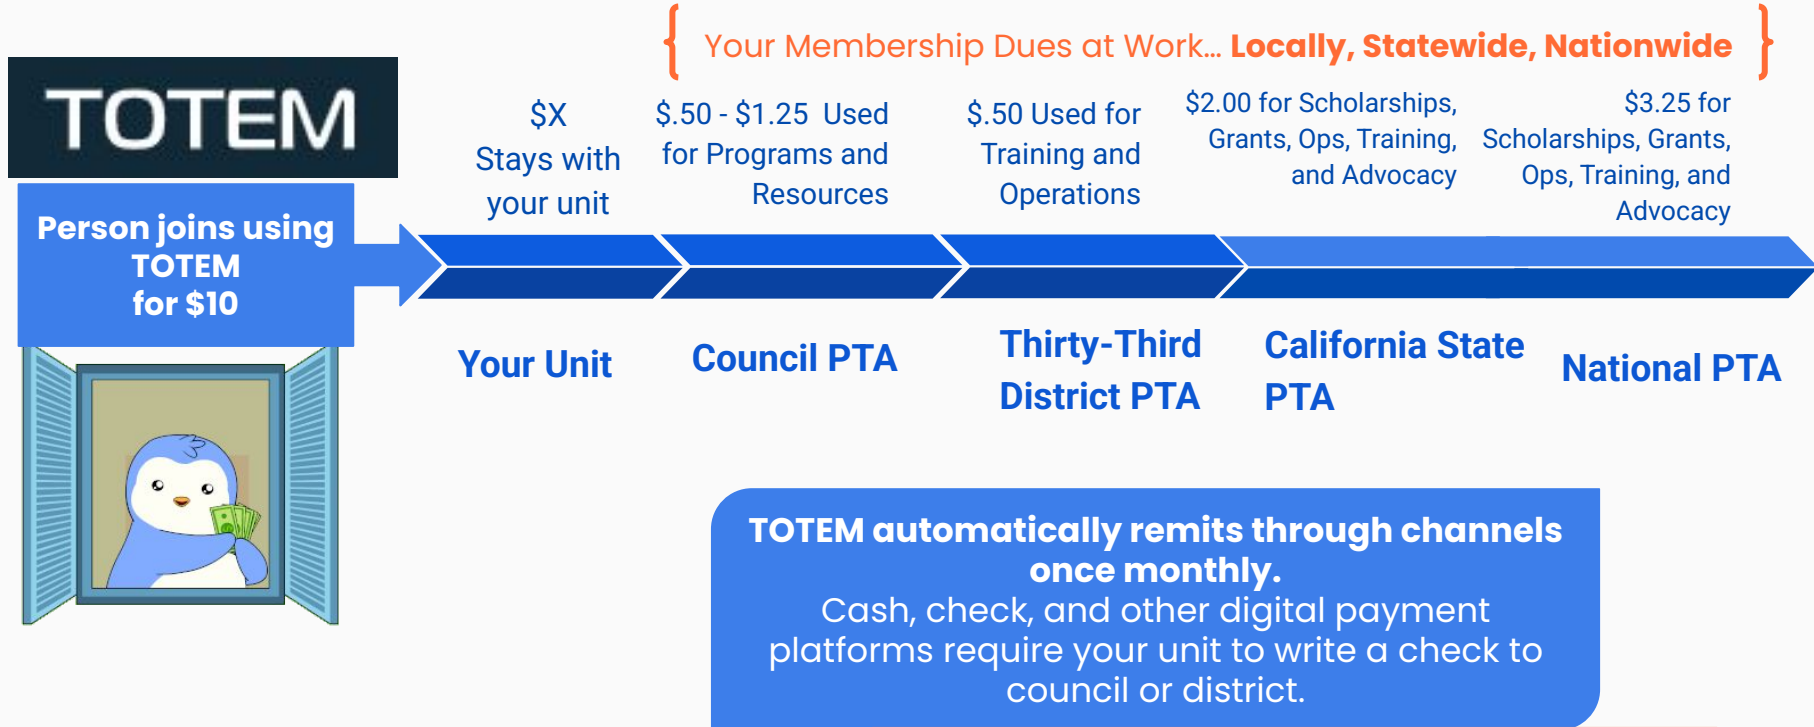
Your Membership Dues at Work... Locally, Statewide, Nationwide

TOTEM

Person joins using TOTEM for $10

$X Stays with your unit

$.50 - $1.25 Used for Programs and Resources

$.50 Used for Training and Operations

$2.00 for Scholarships, Grants, Ops, Training, and Advocacy

$3.25 for Scholarships, Grants, Ops, Training, and Advocacy

Your Unit

Council PTA

Thirty-Third District PTA

California State PTA

National PTA

TOTEM automatically remits through channels once monthly.
Cash, check, and other digital payment platforms require your unit to write a check to council or district.